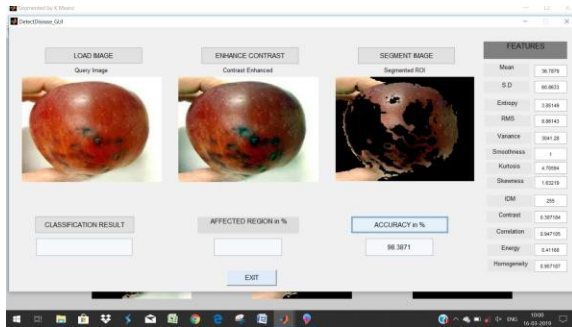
Segmented by K Means

DetectDisease_GUI

LOAD IMAGE

Query Image

ENHANCE CONTRAST

Contrast Enhanced

SEGMENT IMAGE

Segmented ROI

FEATURES

| | |
|---|---|
| Mean | 36.7876 |
| S.D | 66.6633 |
| Entropy | 2.86149 |
| RMS | 8.88143 |
| Variance | 3641.28 |
| Smoothness | 1 |
| Kurtosis | 4.70594 |
| Skewness | 1.63219 |
| IDM | 255 |
| Contrast | 0.397184 |
| Correlation | 0.947105 |
| Energy | 0.41188 |
| Homogeneity | 0.957187 |

CLASSIFICATION RESULT

AFFECTED REGION in %

ACCURACY in %

98.3871

EXIT

ENG 10:00 16-03-2019